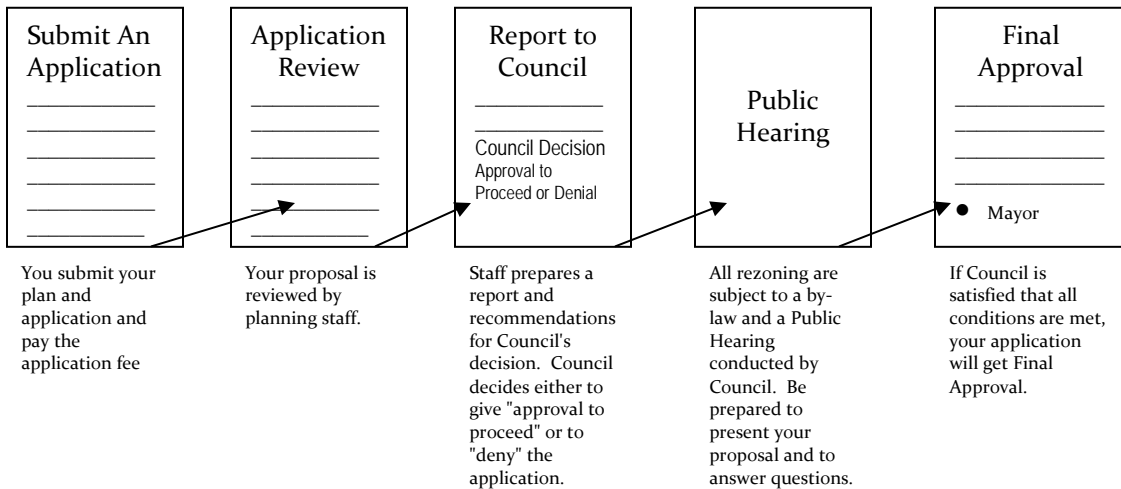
Submit An Application

Application Review

Report to Council

Council Decision
Approval to Proceed or Denial

Public Hearing

Final Approval

• Mayor

You submit your plan and application and pay the application fee

Your proposal is reviewed by planning staff.

Staff prepares a report and recommendations for Council's decision. Council decides either to give "approval to proceed" or to "deny" the application.

All rezoning are subject to a bylaw and a Public Hearing conducted by Council. Be prepared to present your proposal and to answer questions.

If Council is satisfied that all conditions are met, your application will get Final Approval.